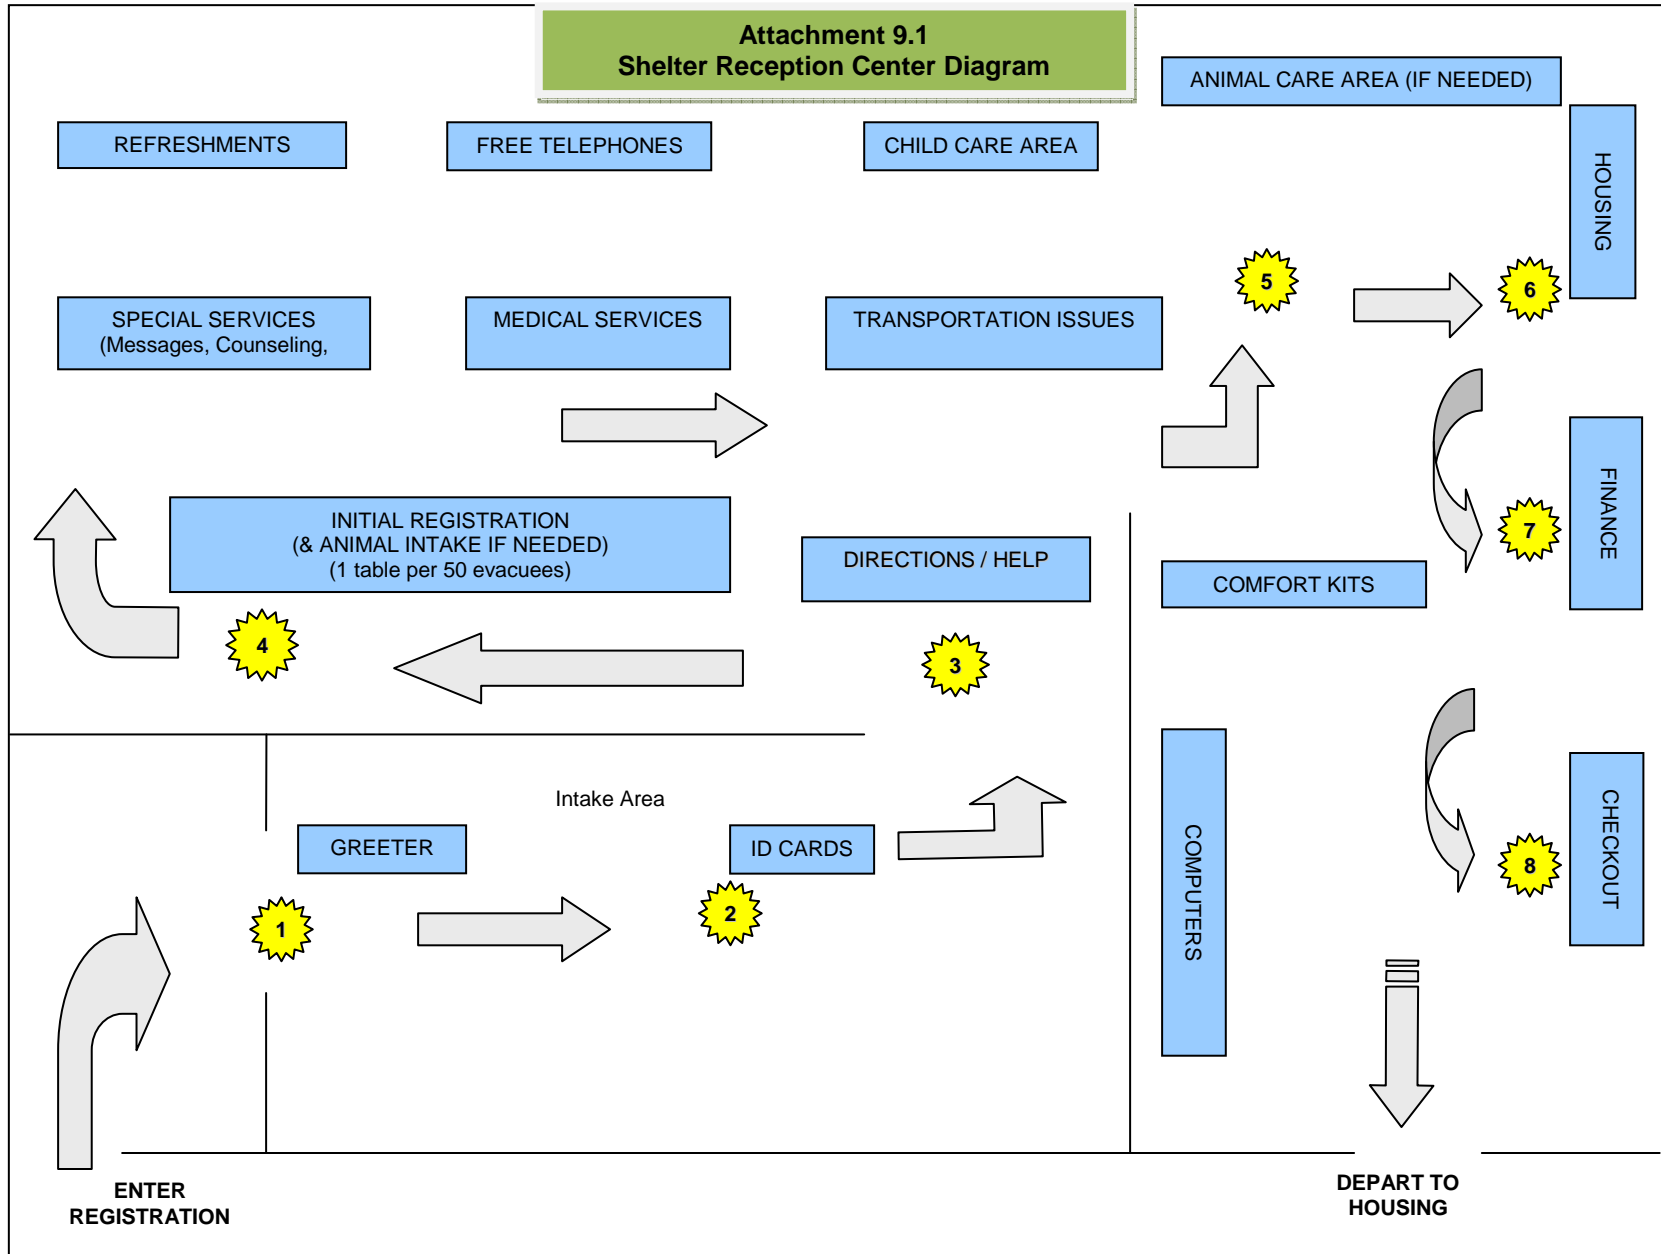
Attachment 9.1
Shelter Reception Center Diagram

ANIMAL CARE AREA (IF NEEDED)

REFRESHMENTS

FREE TELEPHONES

CHILD CARE AREA

HOUSING

5

6

SPECIAL SERVICES
(Messages, Counseling,

MEDICAL SERVICES

TRANSPORTATION ISSUES

INITIAL REGISTRATION
(& ANIMAL INTAKE IF NEEDED)
(1 table per 50 evacuees)

DIRECTIONS / HELP

7

FINANCE

COMFORT KITS

4

3

Intake Area

GREETER

ID CARDS

COMPUTERS

CHECKOUT

1

2

8

ENTER
REGISTRATION

DEPART TO
HOUSING